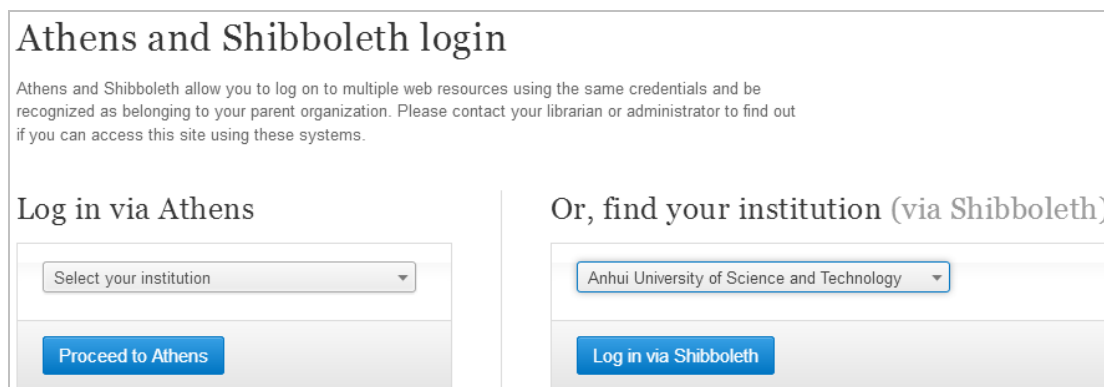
Athens and Shibboleth login

Athens and Shibboleth allow you to log on to multiple web resources using the same credentials and be recognized as belonging to your parent organization. Please contact your librarian or administrator to find out if you can access this site using these systems.

Log in via Athens

Select your institution

Proceed to Athens

Or, find your institution (via Shibboleth)

Anhui University of Science and Technology

Log in via Shibboleth